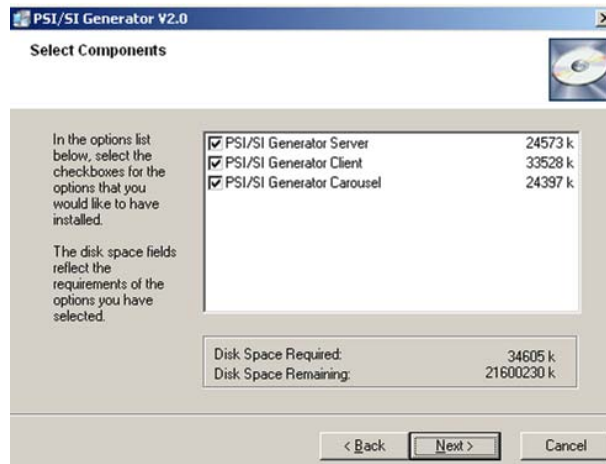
PSI/SI Generator V2.0

Select Components

In the options list below, select the checkboxes for the options that you would like to have installed.

The disk space fields reflect the requirements of the options you have selected.

PSI/SI Generator Server 24573 k
PSI/SI Generator Client 33528 k
PSI/SI Generator Carousel 24397 k

Disk Space Required: 34605 k
Disk Space Remaining: 21600230 k

< Back
Next >
Cancel